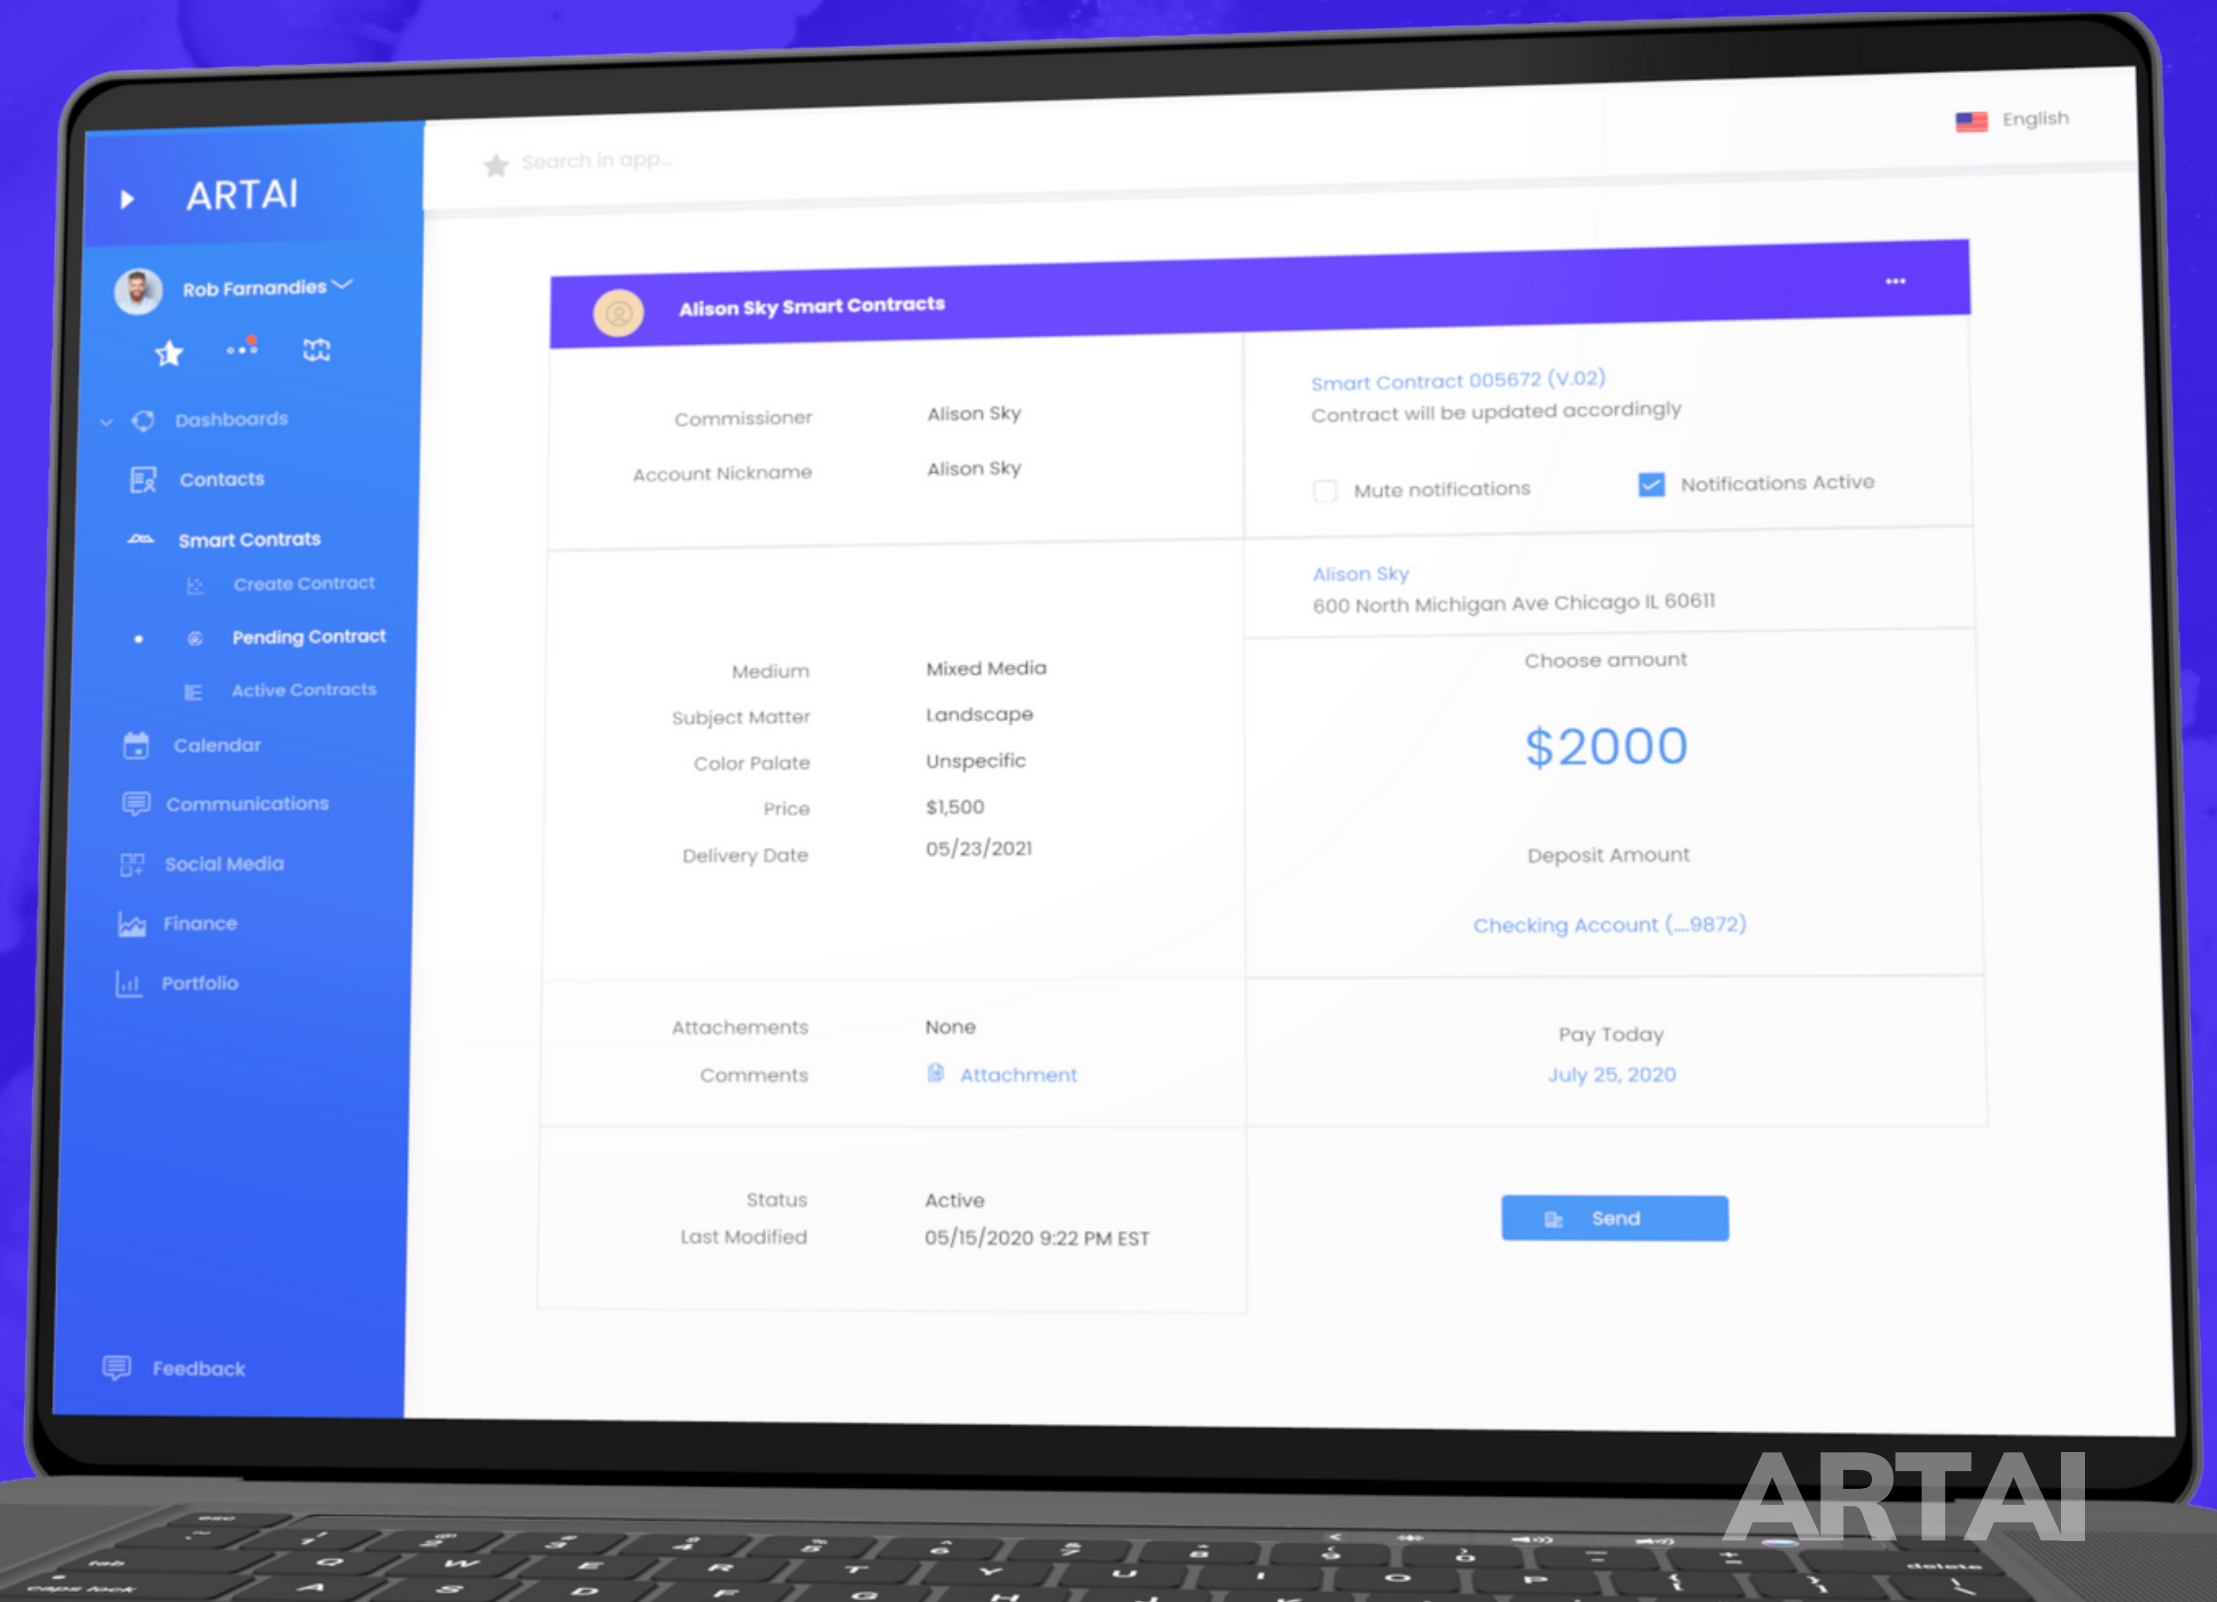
ARTAI

Rob Farnandies

Dashboards
Contacts
Smart Contrats
Create Contract
Pending Contract
Active Contracts
Calendar
Communications
Social Media
Finance
Portfolio

Feedback

Search in app...

English

Alison Sky Smart Contracts

Commissioner Alison Sky
Account Nickname Alison Sky

Smart Contract 005672 (V.02)
Contract will be updated accordingly

Mute notifications
Notifications Active

Alison Sky
600 North Michigan Ave Chicago IL 60611

Medium Mixed Media
Subject Matter Landscape
Color Palate Unspecific
Price $1,500
Delivery Date 05/23/2021

Choose amount

$2000

Deposit Amount

Checking Account (....9872)

Attachements None
Comments Attachment

Pay Today
July 25, 2020

Status Active
Last Modified 05/15/2020 9:22 PM EST

Send

ARTAI